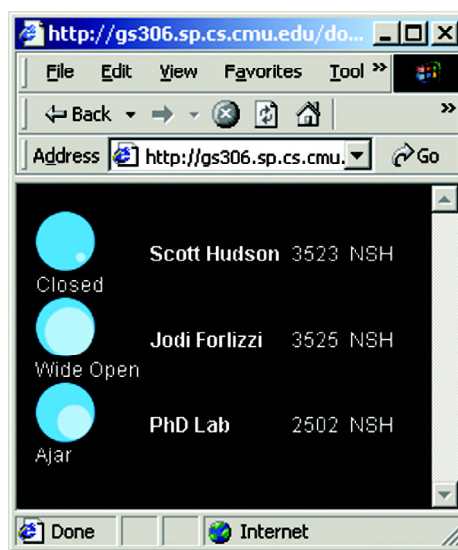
http://gs306.sp.cs.cmu.edu/do...

File Edit View Favorites Tool »

Back

Address http://gs306.sp.cs.cmu. Go

Closed
Scott Hudson 3523 NSH

Wide Open
Jodi Forlizzi 3525 NSH

Ajar
PhD Lab 2502 NSH

Done
Internet